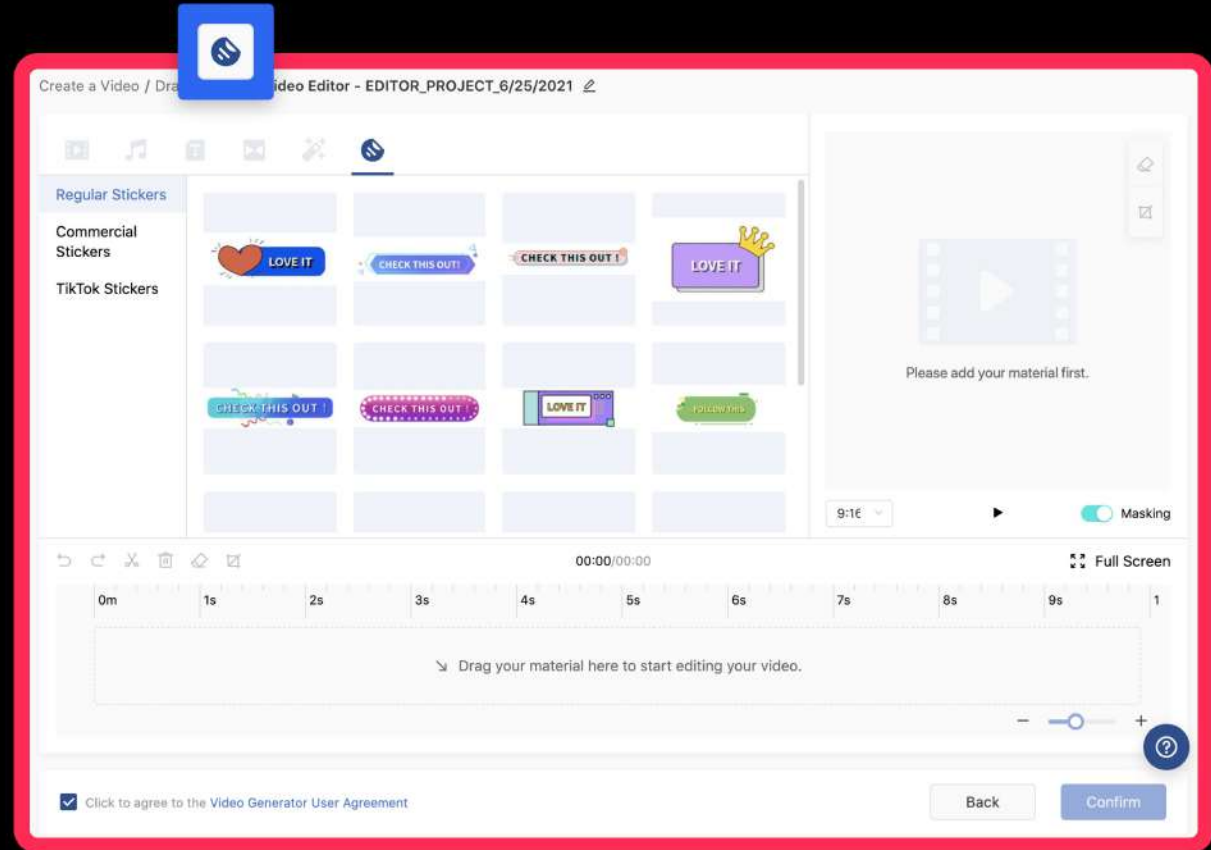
Create a Video / Dra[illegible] Video Editor - EDITOR_PROJECT_6/25/2021

Regular Stickers
Commercial Stickers
TikTok Stickers

LOVE IT
CHECK THIS OUT!
CHECK THIS OUT !
LOVE IT
CHECK THIS OUT !
CHECK THIS OUT !
LOVE IT
FOLLOW THIS

Please add your material first.

9:16
Masking

00:00/00:00
Full Screen

0m 1s 2s 3s 4s 5s 6s 7s 8s 9s 1

Drag your material here to start editing your video.

Click to agree to the Video Generator User Agreement

Back
Confirm